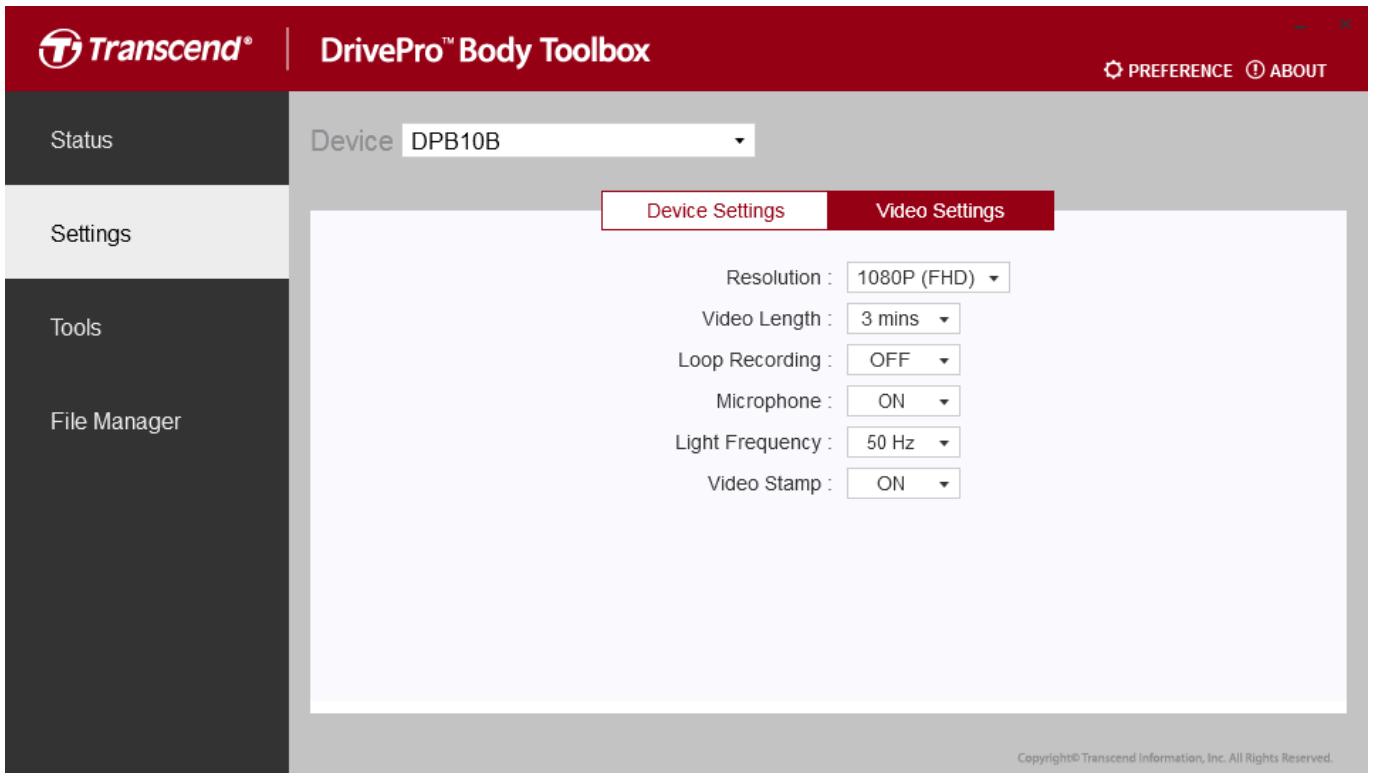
Transcend®

DrivePro™ Body Toolbox

PREFERENCE ABOUT

Status

Settings

Tools

File Manager

Device DPB10B

Device Settings

Video Settings

Resolution : 1080P (FHD)

Video Length : 3 mins

Loop Recording : OFF

Microphone : ON

Light Frequency : 50 Hz

Video Stamp : ON

Copyright© Transcend Information, Inc. All Rights Reserved.